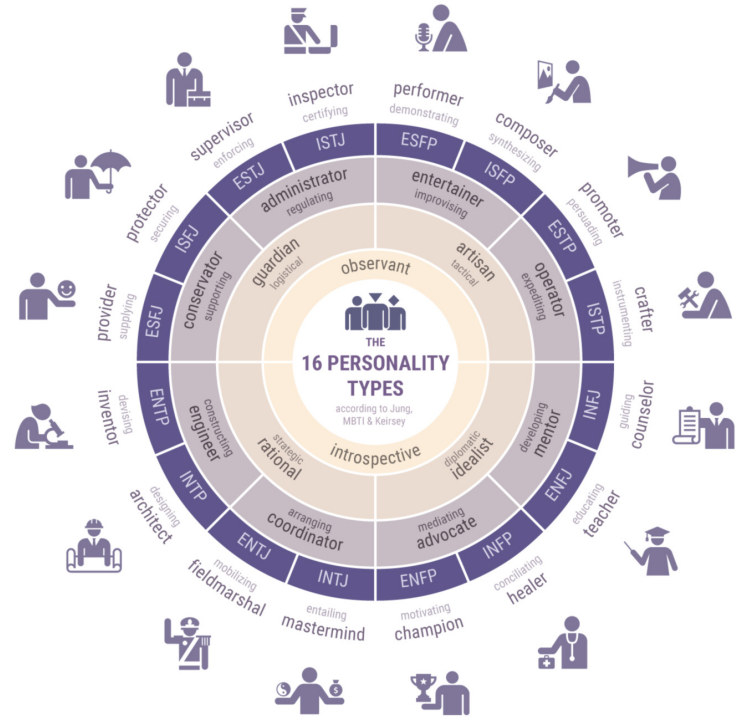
THE
16 PERSONALITY
TYPES
according to Jung, MBTI & Keirsey

observant
introspective

guardian
logistical
artisan
tactical
rational
strategic
idealist
diplomatic

administrator
regulating
conservator
supporting
entertainer
improvising
operator
expediting
engineer
constructing
coordinator
arranging
mentor
developing
advocate
mediating

ISTJ
ESFP
ISFP
ESTP
ISTP
INFJ
ENFJ
INFP
ENFP
INTJ
ENTJ
INTP
ENTP
ESFJ
ISFJ
ESTJ

inspector
certifying
performer
demonstrating
composer
synthesizing
promoter
persuading
crafter
instrumenting
counselor
guiding
teacher
educating
healer
conciliating
champion
motivating
mastermind
entailing
fieldmarshal
mobilizing
architect
designing
inventor
devising
provider
supplying
protector
securing
supervisor
enforcing